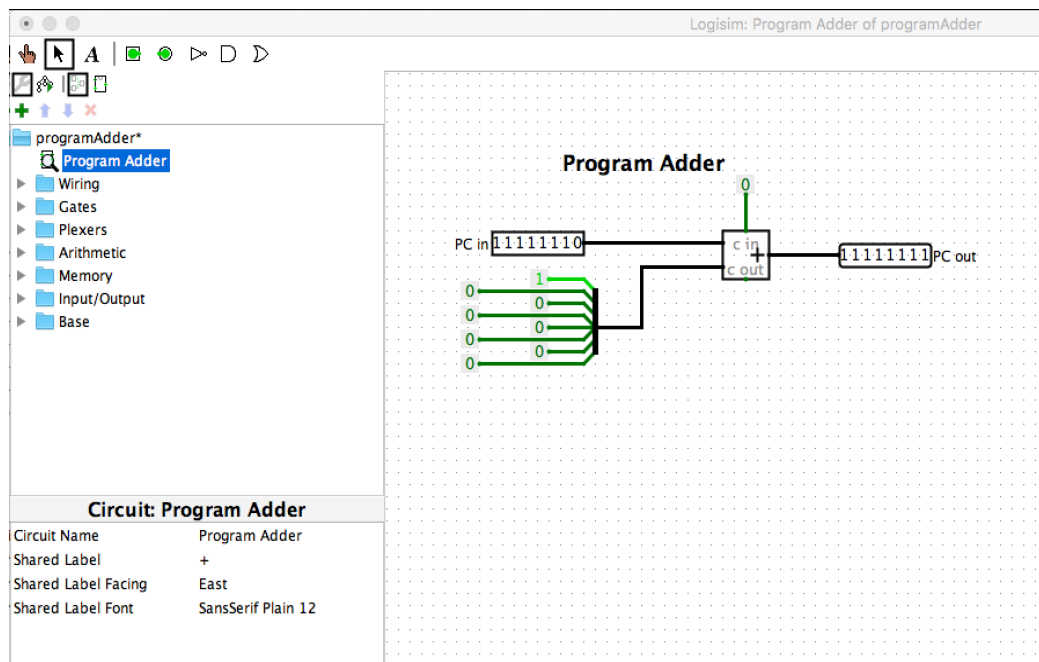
Logisim: Program Adder of programAdder

programAdder*
Program Adder
Wiring
Gates
Plexers
Arithmetic
Memory
Input/Output
Base

Circuit: Program Adder

| Circuit Name | Program Adder |
|---|---|
| Shared Label | + |
| Shared Label Facing | East |
| Shared Label Font | SansSerif Plain 12 |

Program Adder

0

PC in 11111110

c in
+
c out

11111111 PC out

1
0
0
0
0
0
0
0
0